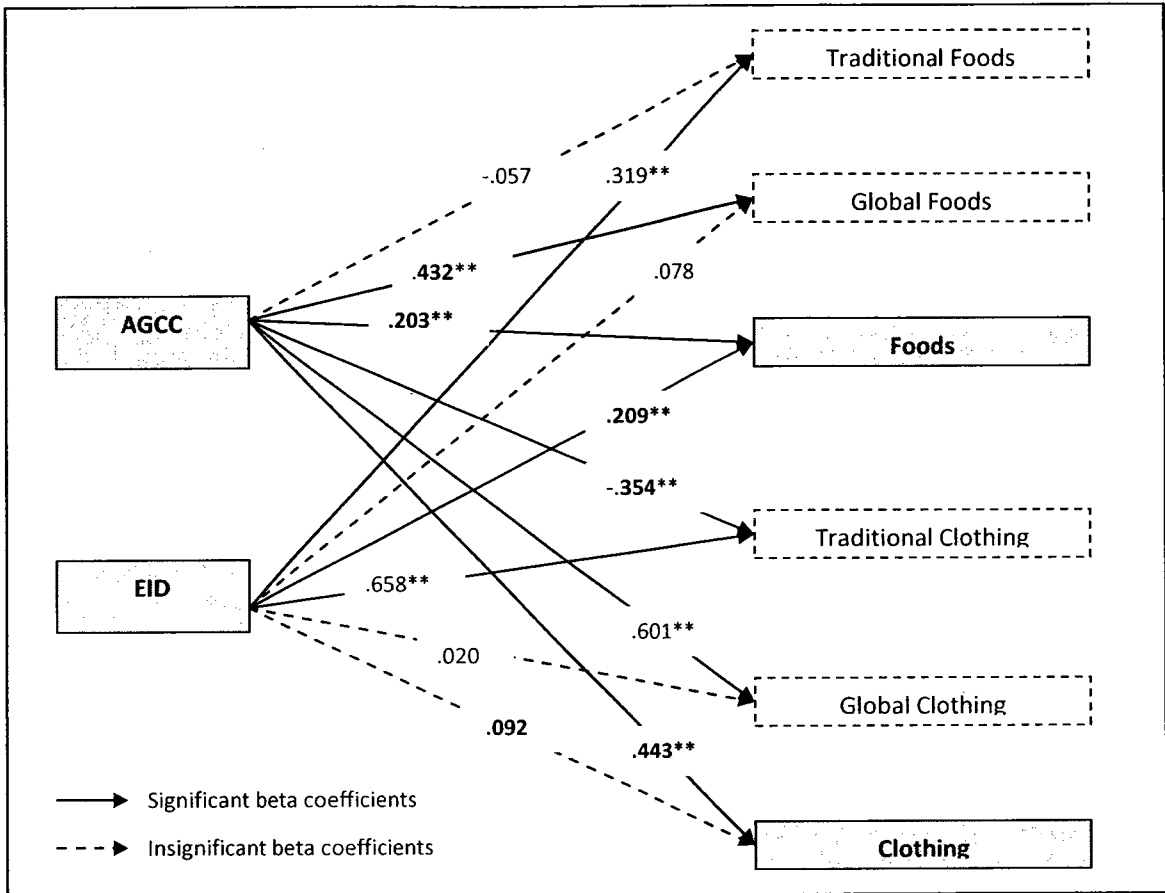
Traditional Foods

-.057

.319**

Global Foods

.432**

.078

AGCC

.203**

Foods

.209**

-.354**

Traditional Clothing

EID

.658**

.601**

.020

Global Clothing

.092

.443**

Significant beta coefficients

Insignificant beta coefficients

Clothing